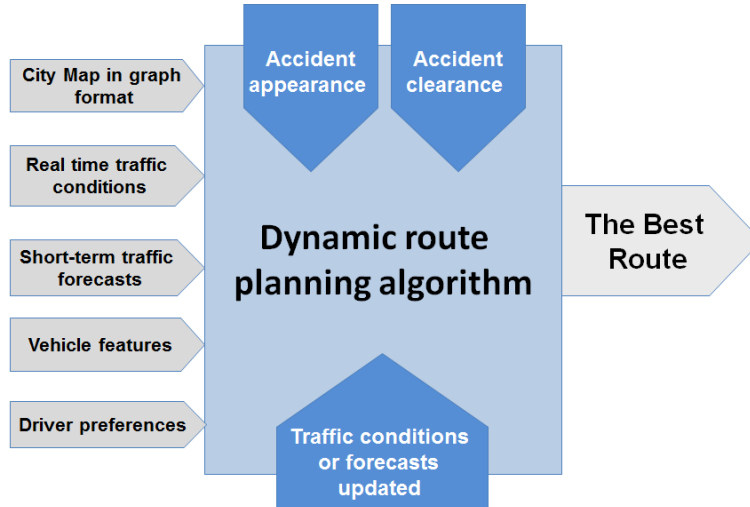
Accident appearance

Accident clearance

City Map in graph format

Real time traffic conditions

Short-term traffic forecasts

Vehicle features

Driver preferences

Dynamic route planning algorithm

The Best Route

Traffic conditions or forecasts updated